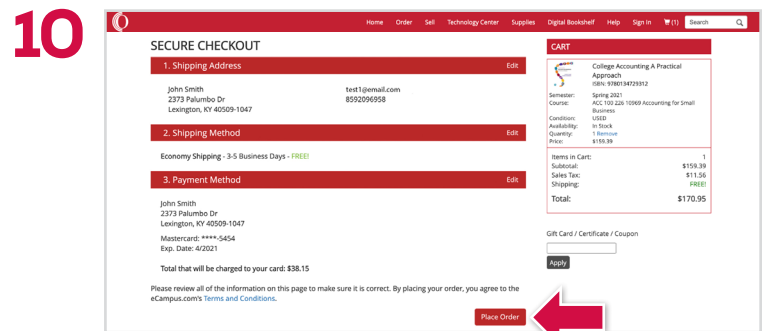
10

Home Order Sell Technology Center Supplies Digital Bookshelf Help Sign In (1) Search

SECURE CHECKOUT

1. Shipping Address Edit

John Smith
2373 Palumbo Dr
Lexington, KY 40509-1047

test1@email.com
8592096958

2. Shipping Method Edit

Economy Shipping - 3-5 Business Days - FREE!

3. Payment Method Edit

John Smith
2373 Palumbo Dr
Lexington, KY 40509-1047

Mastercard: ****-5454
Exp. Date: 4/2021

Total that will be charged to your card: $38.15

Please review all of the information on this page to make sure it is correct. By placing your order, you agree to the eCampus.com's Terms and Conditions.

Place Order

CART

College Accounting A Practical Approach
ISBN: 9780134729312

| | |
|---|---|
| Semester: | Spring 2021 |
| Course: | ACC 100 226 10969 Accounting for Small Business |
| Condition: | USED |
| Availability: | In Stock |
| Quantity: | 1 Remove |
| Price: | $159.39 |

| | |
|---|---|
| Items in Cart: | 1 |
| Subtotal: | $159.39 |
| Sales Tax: | $11.56 |
| Shipping: | FREE! |
| Total: | $170.95 |

Gift Card / Certificate / Coupon

Apply